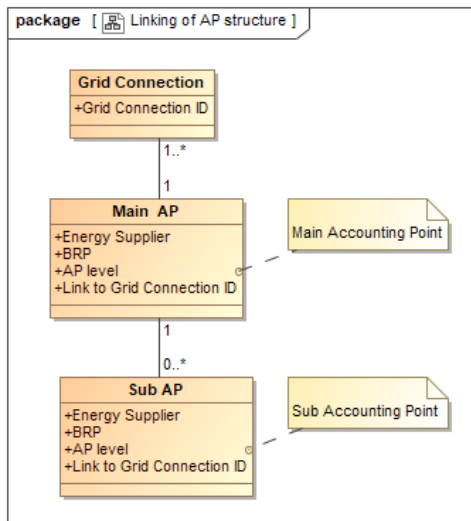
package [ Linking of AP structure ]

Grid Connection
+Grid Connection ID

1..*

1

Main AP
+Energy Supplier
+BRP
+AP level
+Link to Grid Connection ID

Main Accounting Point

1

0..*

Sub AP
+Energy Supplier
+BRP
+AP level
+Link to Grid Connection ID

Sub Accounting Point